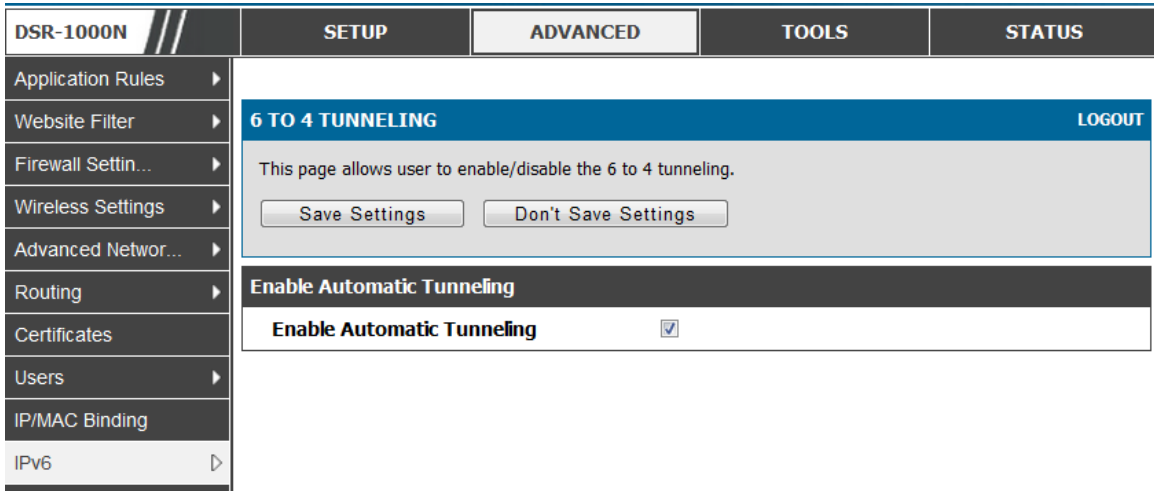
DSR-1000N

SETUP

ADVANCED

TOOLS

STATUS

Application Rules

Website Filter

Firewall Settin...

Wireless Settings

Advanced Networ...

Routing

Certificates

Users

IP/MAC Binding

IPv6

6 TO 4 TUNNELING

LOGOUT

This page allows user to enable/disable the 6 to 4 tunneling.

Save Settings

Don't Save Settings

Enable Automatic Tunneling

Enable Automatic Tunneling